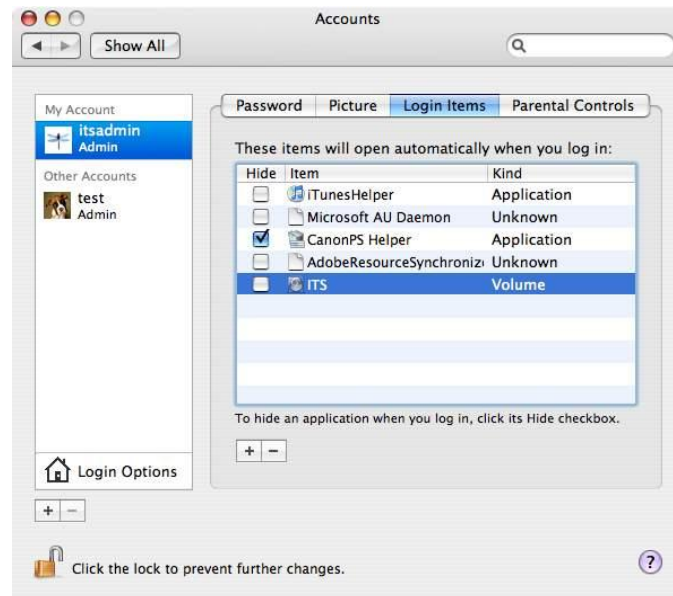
Accounts

Show All

My Account
itsadmin
Admin

Other Accounts
test
Admin

Login Options

+ −

Password | Picture | Login Items | Parental Controls

These items will open automatically when you log in:

| Hide | Item | Kind |
|---|---|---|
| ☐ | iTunesHelper | Application |
| ☐ | Microsoft AU Daemon | Unknown |
| ☑ | CanonPS Helper | Application |
| ☐ | AdobeResourceSynchroniz | Unknown |
| ☐ | ITS | Volume |

To hide an application when you log in, click its Hide checkbox.

+ −

Click the lock to prevent further changes.

?